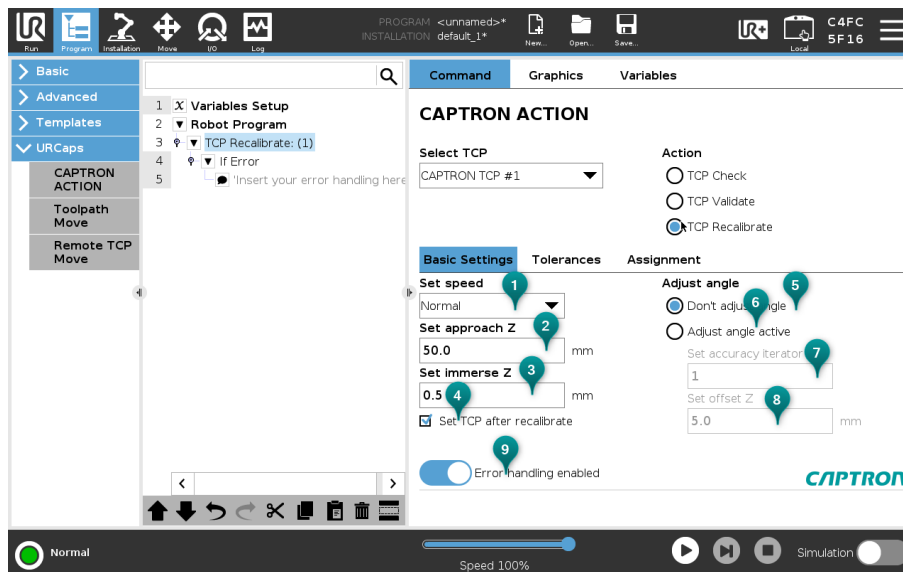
Run Program Installation Move I/O Log

PROGRAM <unnamed>*
INSTALLATION default_1*

New... Open... Save...

Local

C4FC
5F16

Basic
Advanced
Templates
URCaps
CAPTRON ACTION
Toolpath Move
Remote TCP Move

1 Variables Setup
2 Robot Program
3 TCP Recalibrate: (1)
4 If Error
5 'Insert your error handling here

Command Graphics Variables

CAPTRON ACTION

Select TCP
CAPTRON TCP #1

Action
TCP Check
TCP Validate
TCP Recalibrate

Basic Settings Tolerances Assignment

Set speed
Normal
Set approach Z
50.0 mm
Set immerse Z
0.5 mm
Set TCP after recalibrate

Adjust angle
Don't adjust angle
Adjust angle active
Set accuracy iterator
1
Set offset Z
5.0 mm

1 2 3 4 5 6 7 8 9

Error handling enabled

CAPTRON

Normal

Speed 100%

Simulation